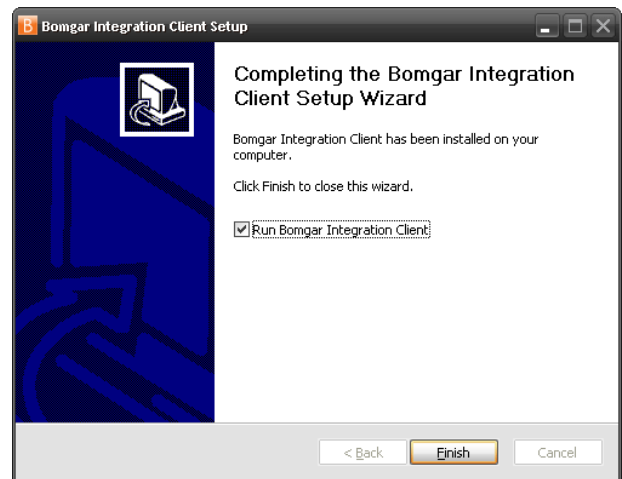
Bomgar Integration Client Setup

Completing the Bomgar Integration Client Setup Wizard

Bomgar Integration Client has been installed on your computer.

Click Finish to close this wizard.

Run Bomgar Integration Client

< Back

Finish

Cancel